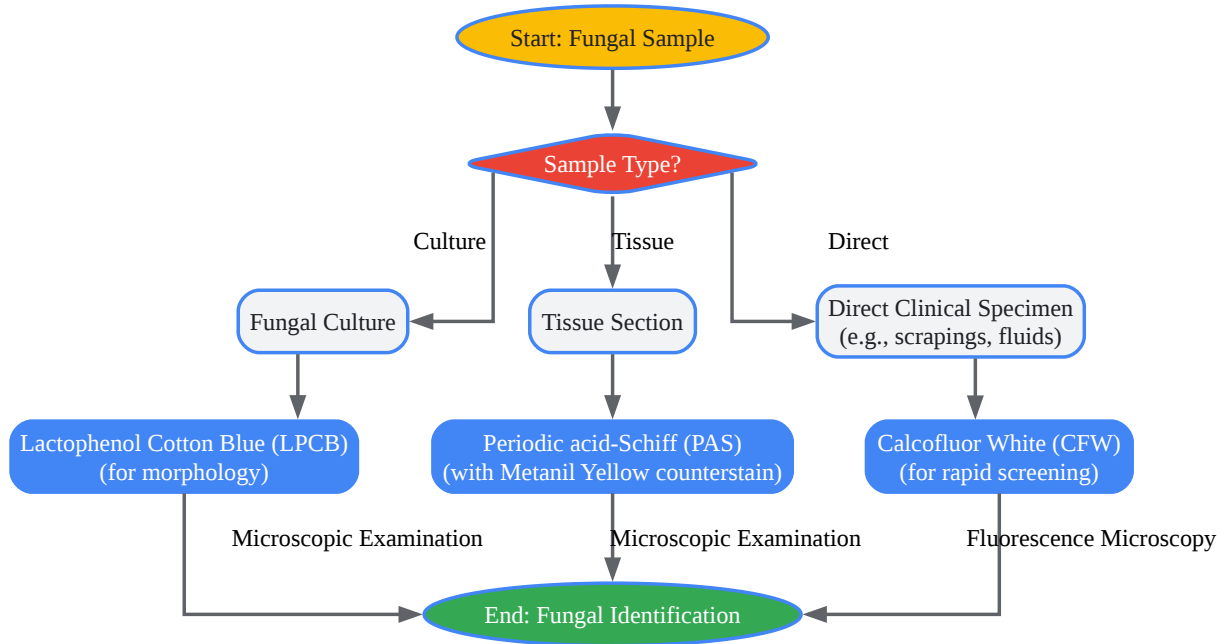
Start: Fungal Sample

Sample Type?

Culture

Tissue

Direct

Fungal Culture

Tissue Section

Direct Clinical Specimen (e.g., scrapings, fluids)

Lactophenol Cotton Blue (LPCB) (for morphology)

Periodic acid-Schiff (PAS) (with Metanil Yellow counterstain)

Calcofluor White (CFW) (for rapid screening)

Microscopic Examination

Microscopic Examination

Fluorescence Microscopy

End: Fungal Identification